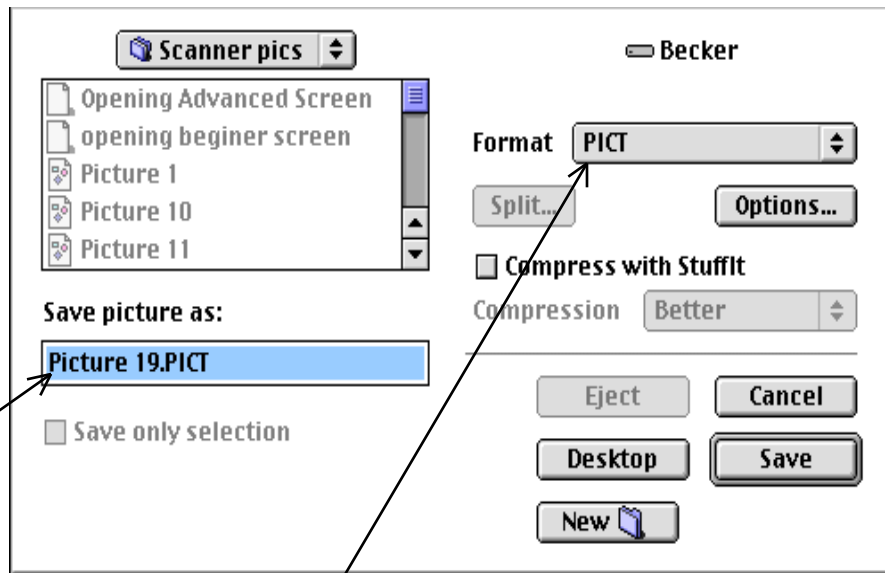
Scanner pics

Becker

Opening Advanced Screen
opening beginer screen
Picture 1
Picture 10
Picture 11

Format PICT

Split...

Options...

Compress with StuffIt

Compression Better

Save picture as:

Picture 19.PICT

Save only selection

Eject

Cancel

Desktop

Save

New